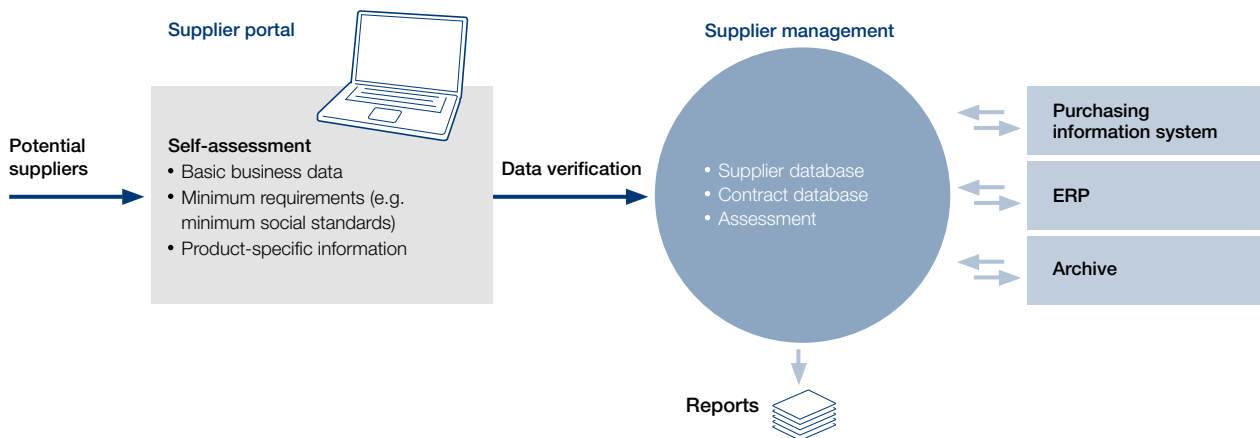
Supplier portal

Potential suppliers

Self-assessment
• Basic business data
• Minimum requirements (e.g. minimum social standards)
• Product-specific information

Data verification

Supplier management

• Supplier database
• Contract database
• Assessment

Purchasing information system

ERP

Archive

Reports